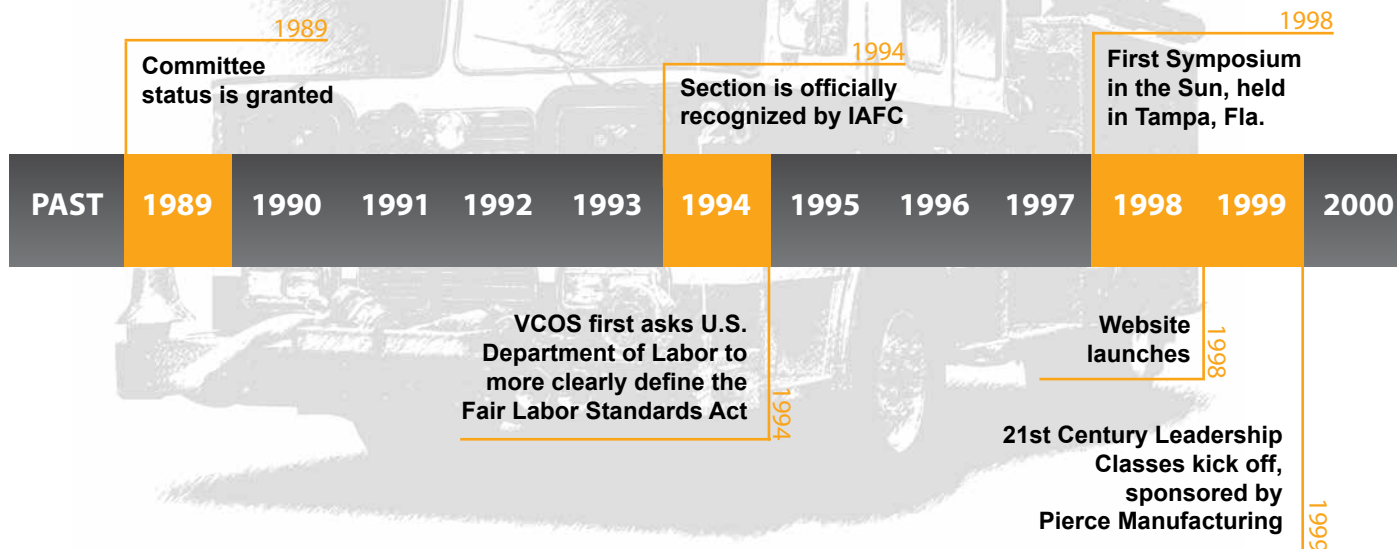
1989
Committee status is granted

1994
Section is officially recognized by IAFC

1998
First Symposium in the Sun, held in Tampa, Fla.

PAST 1989 1990 1991 1992 1993 1994 1995 1996 1997 1998 1999 2000

VCOS first asks U.S. Department of Labor to more clearly define the Fair Labor Standards Act
1994

Website launches
1998

21st Century Leadership Classes kick off, sponsored by Pierce Manufacturing
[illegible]